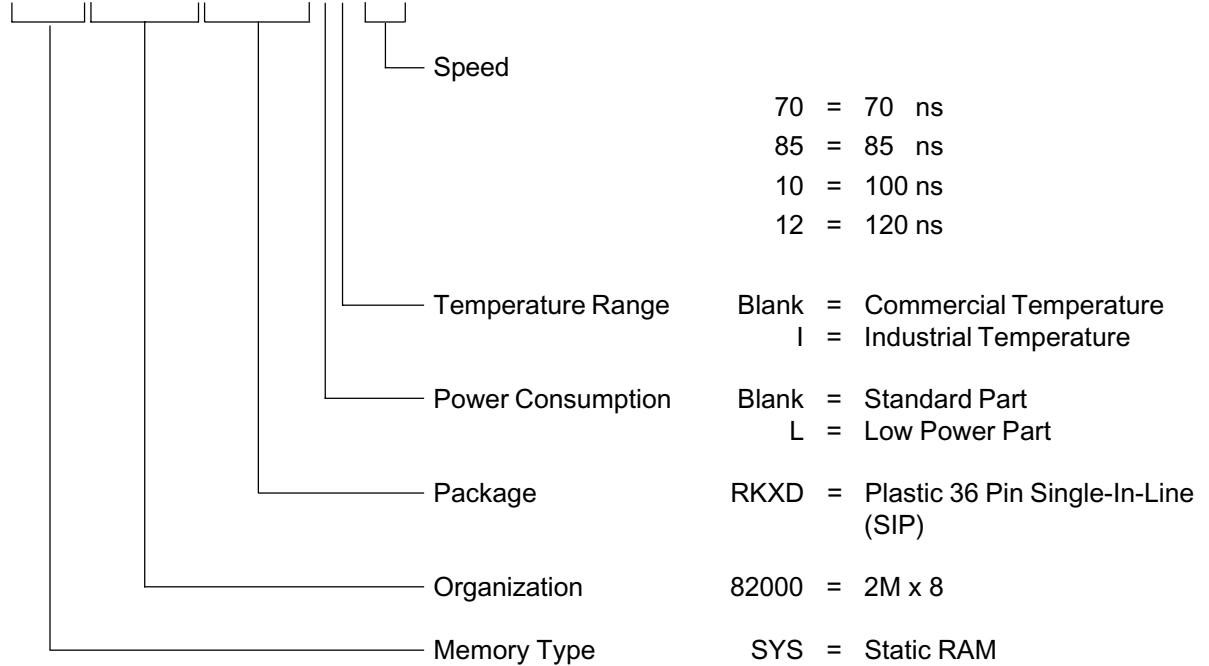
Speed

70 = 70 ns
85 = 85 ns
10 = 100 ns
12 = 120 ns

Temperature Range Blank = Commercial Temperature
I = Industrial Temperature

Power Consumption Blank = Standard Part
L = Low Power Part

Package RKXD = Plastic 36 Pin Single-In-Line (SIP)

Organization 82000 = 2M x 8

Memory Type SYS = Static RAM